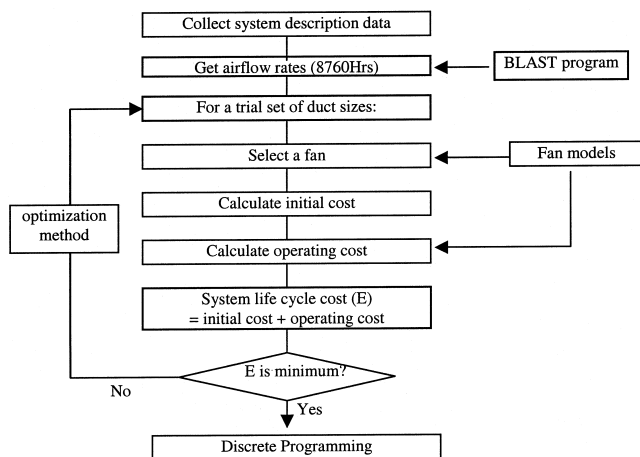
Collect system description data

Get airflow rates (8760Hrs)

BLAST program

For a trial set of duct sizes:

Select a fan

Fan models

optimization method

Calculate initial cost

Calculate operating cost

System life cycle cost (E) = initial cost + operating cost

E is minimum?

No

Yes

Discrete Programming